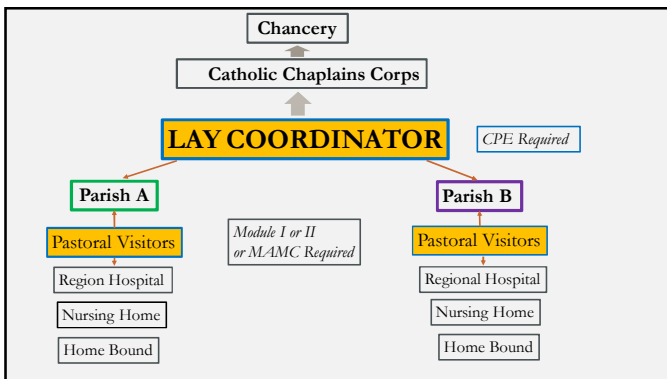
Chancery

Catholic Chaplains Corps

LAY COORDINATOR

CPE Required

Parish A

Parish B

Pastoral Visitors

Module I or II or MAMC Required

Pastoral Visitors

Region Hospital

Nursing Home

Home Bound

Regional Hospital

Nursing Home

Home Bound